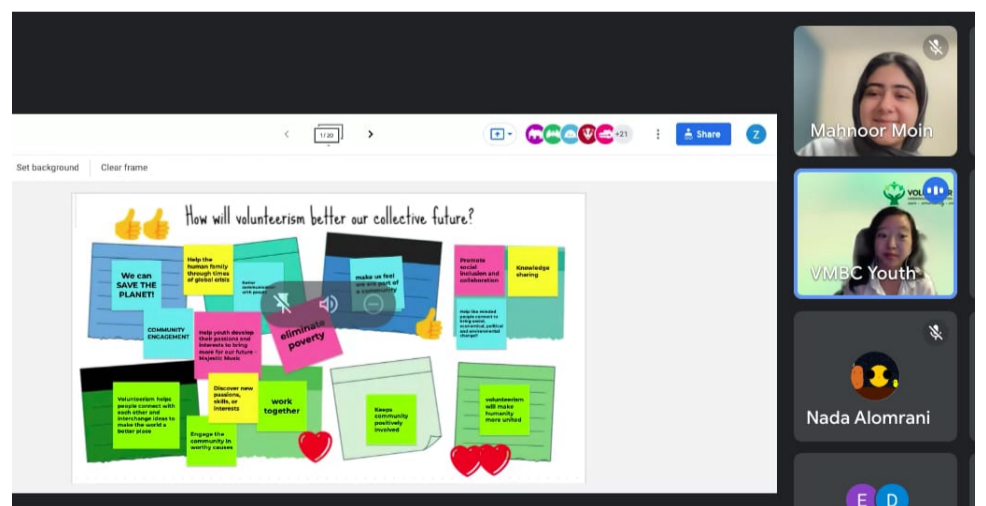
1/20

+21

Share

Z

Set background

Clear frame

How will volunteerism better our collective future?

We can SAVE THE PLANET!

Help the human family through times of global crisis

Better communication with people

make us feel we are part of a community

Promote social inclusion and collaboration

Knowledge sharing

COMMUNITY ENGAGEMENT

Help youth develop their passions and interests to bring more for our future - Majestic Music

eliminate poverty

Help the needed people connect to bring social, economical, political and environmental change!

Volunteerism helps people connect with each other and interchange ideas to make the world a better place

Discover new passions, skills, or interests

work together

Engage the community in worthy causes

Keeps community positively involved

volunteerism will make humanity more united

Mahnoor Moin

VMBC Youth

Nada Alomrani

E D